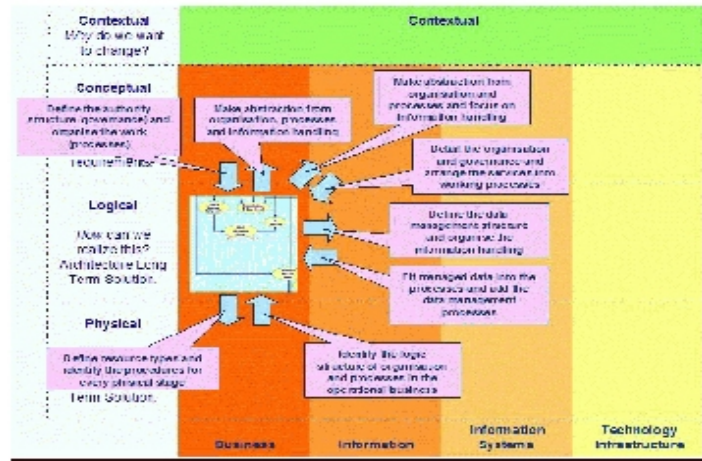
Contextual
Why do we want to change?

Contextual

Conceptual

Define the authority structure (governance) and organize the work (processes)

requirements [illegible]

Make abstraction from organisation, processes and information handling

Make abstraction from organisation and processes and focus on information handling

Detail the organisation and governance and arrange the services into working processes

Logical

How can we realize this? Architecture Long Term Solution.

Define the data management structure and organise the information handling

Fit managed data into the processes and add the data management processes

Physical

Define resource types and identify the procedures for every physical stage

Term Solution.

Identify the logic structure of organisation and processes in the operational business

Business

Information

Information Systems

Technology Infrastructure